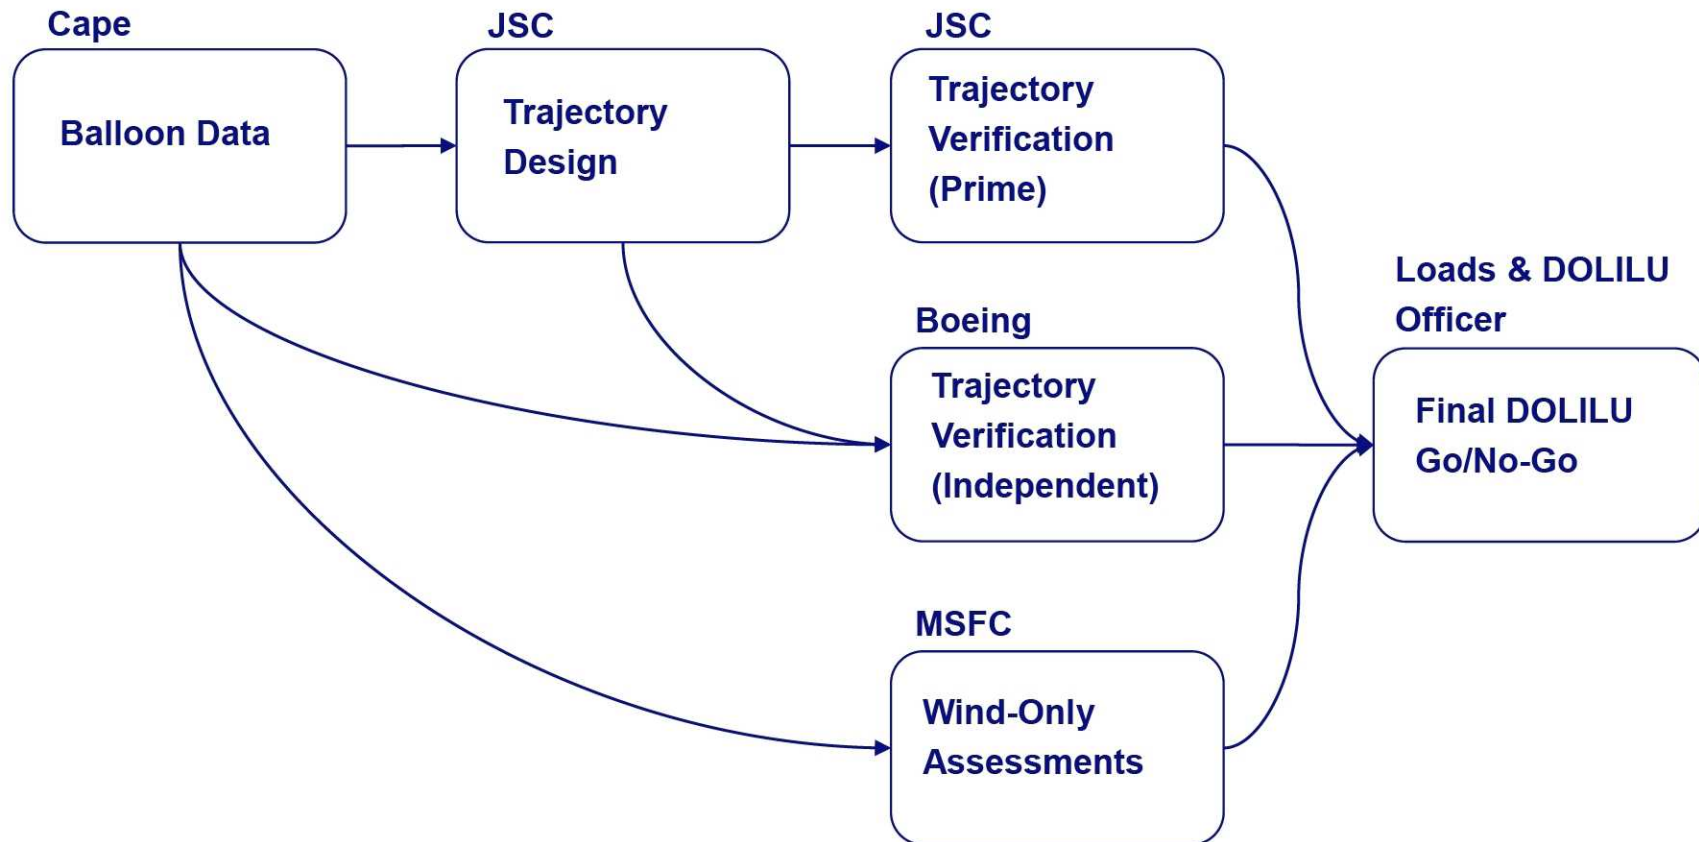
Cape

Balloon Data

JSC

Trajectory Design

JSC

Trajectory Verification (Prime)

Boeing

Trajectory Verification (Independent)

MSFC

Wind-Only Assessments

Loads & DOLILU Officer

Final DOLILU Go/No-Go